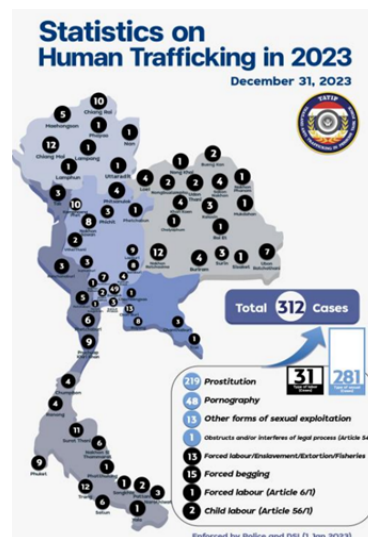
Statistics on Human Trafficking in 2023

December 31, 2023

TATIP

10 Chiang Rai
5 Maehongson
1 Phayao
1 Nan
12 Chiang Mai
1 Lampang
1 Lamphun
1 Uttaradit
2 Bueng Kan
1 Nong Khai
5 Tak
10
4
4 Loei
4 Phetchabun
2
4
1 Nakhon Phanom
1 Mukdahan
4
8
4
1 Roi Et
2
3
12
4 Buriram
3 Surin
1 Sisaket
7 Ubon Ratchathani
3
3
1
4
2
6
9

Total 312 Cases

31
281

219 Prostitution
48 Pornography
13 Other forms of sexual exploitation
1 Obstructs and/or interferes of legal process (Article 5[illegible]
13 Forced labour/Enslavement/Extortion/Fisheries
15 Forced begging
1 Forced labour (Article 6/1)
2 Child labour (Article 56/1)

4 Chumphon
11 Surat Thani
9 Phuket
12 Trang
6 Satun
2
3
1
1

Enforced by Police and DSI (1 Jan 2023)